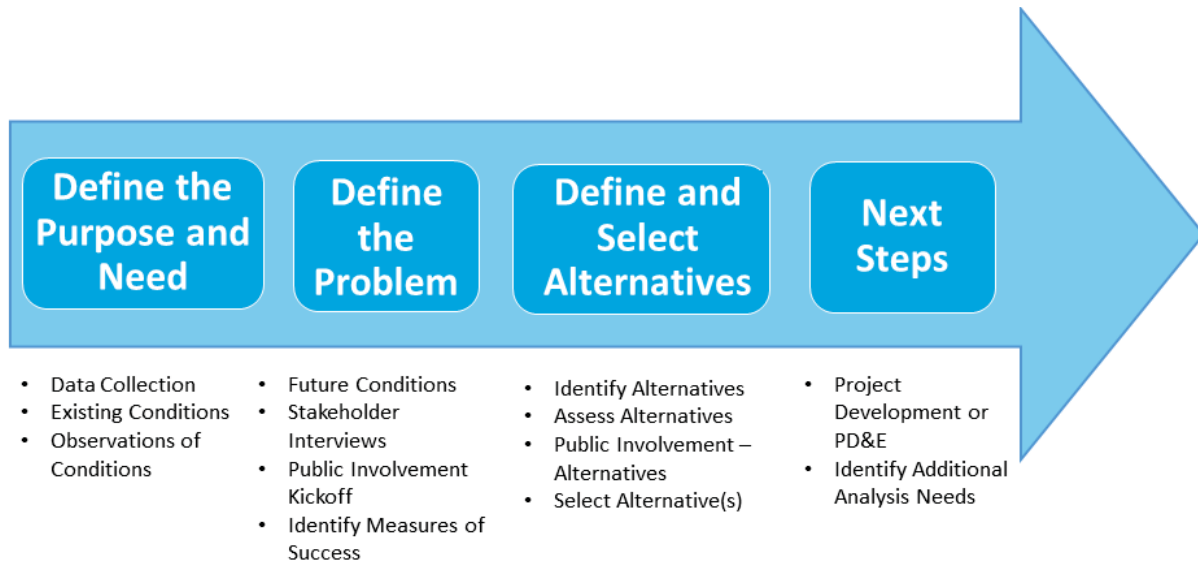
Define the Purpose and Need

Define the Problem

Define and Select Alternatives

Next Steps

- Data Collection
- Existing Conditions
- Observations of Conditions

- Future Conditions
- Stakeholder Interviews
- Public Involvement Kickoff
- Identify Measures of Success

- Identify Alternatives
- Assess Alternatives
- Public Involvement – Alternatives
- Select Alternative(s)

- Project Development or PD&E
- Identify Additional Analysis Needs